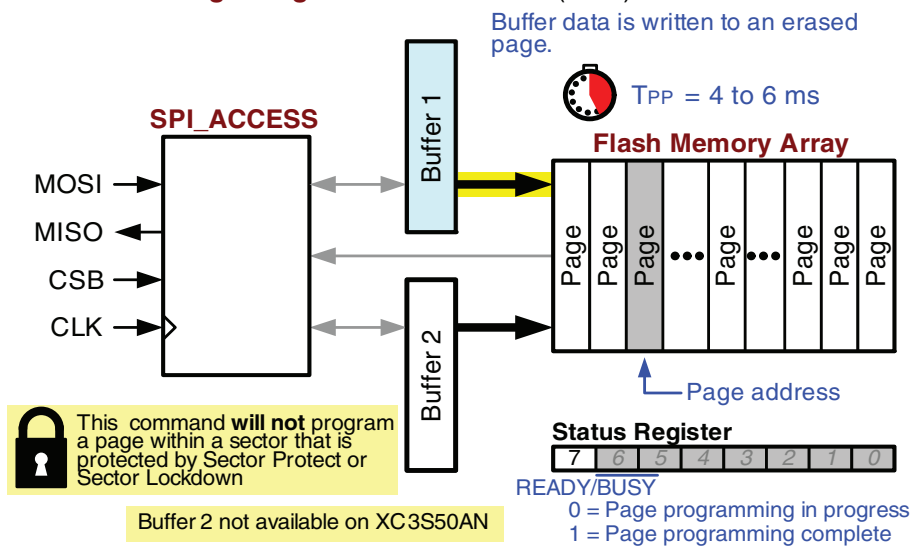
Buffer data is written to an erased page.

$T_{PP}$ = 4 to 6 ms

SPI_ACCESS

Buffer 1

Flash Memory Array

MOSI

MISO

CSB

CLK

Page Page Page ••• Page ••• Page Page Page

Buffer 2

Page address

This command **will not** program a page within a sector that is protected by Sector Protect or Sector Lockdown

Status Register

| 7 | 6 | 5 | 4 | 3 | 2 | 1 | 0 |
|---|---|---|---|---|---|---|---|

READY/BUSY

0 = Page programming in progress

1 = Page programming complete

Buffer 2 not available on XC3S50AN